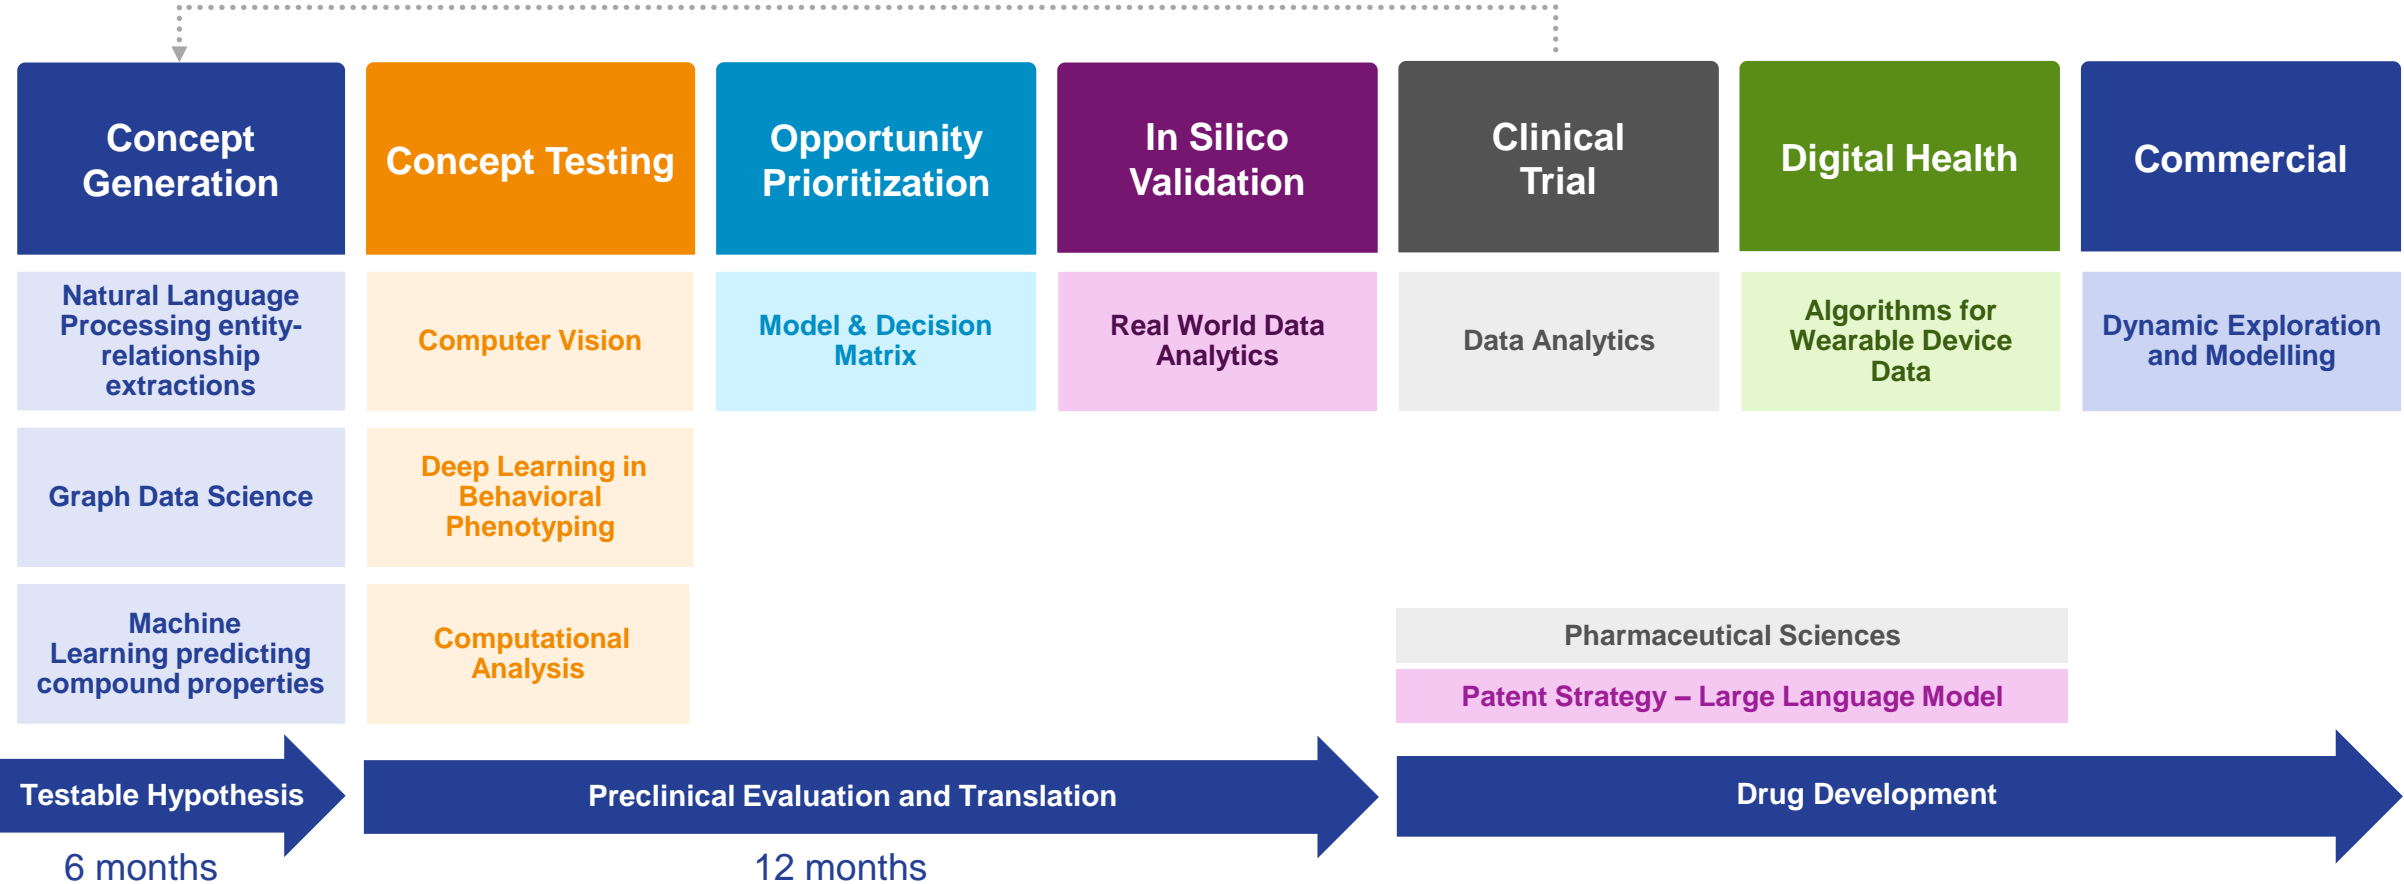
Concept Generation

Concept Testing

Opportunity Prioritization

In Silico Validation

Clinical Trial

Digital Health

Commercial

Natural Language Processing entity-relationship extractions

Computer Vision

Model & Decision Matrix

Real World Data Analytics

Data Analytics

Algorithms for Wearable Device Data

Dynamic Exploration and Modelling

Graph Data Science

Deep Learning in Behavioral Phenotyping

Machine Learning predicting compound properties

Computational Analysis

Pharmaceutical Sciences

Patent Strategy – Large Language Model

Testable Hypothesis

Preclinical Evaluation and Translation

Drug Development

6 months

12 months